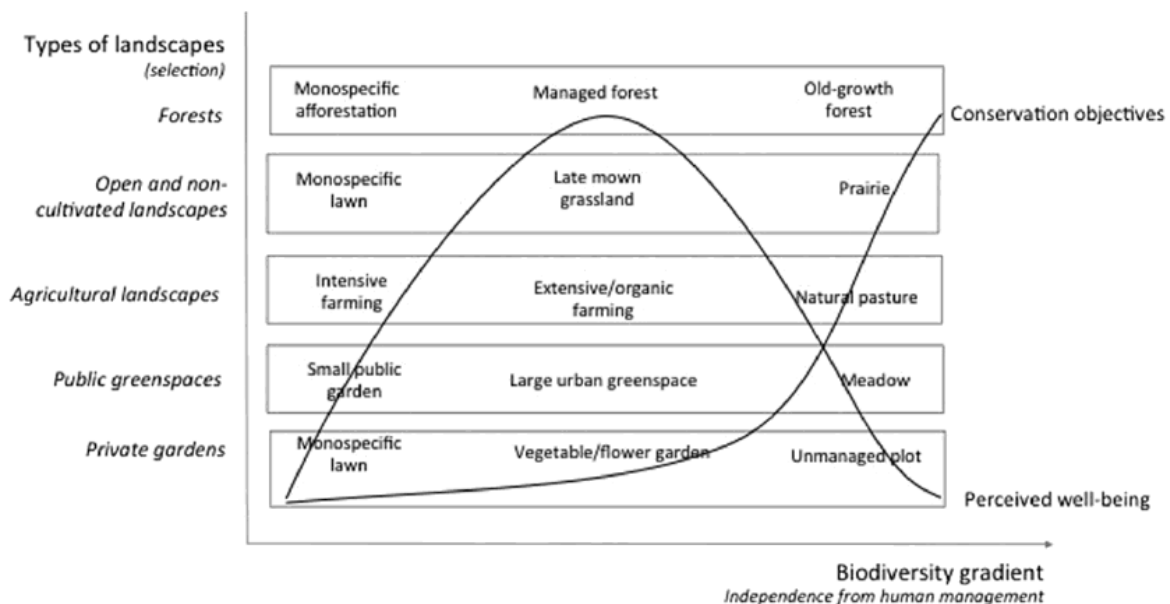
Types of landscapes
(selection)

Forests

Monospecific afforestation

Managed forest

Old-growth forest

Conservation objectives

Open and non-cultivated landscapes

Monospecific lawn

Late mown grassland

Prairie

Agricultural landscapes

Intensive farming

Extensive/organic farming

Natural pasture

Public greenspaces

Small public garden

Large urban greenspace

Meadow

Private gardens

Monospecific lawn

Vegetable/flower garden

Unmanaged plot

Perceived well-being

Biodiversity gradient
Independence from human management